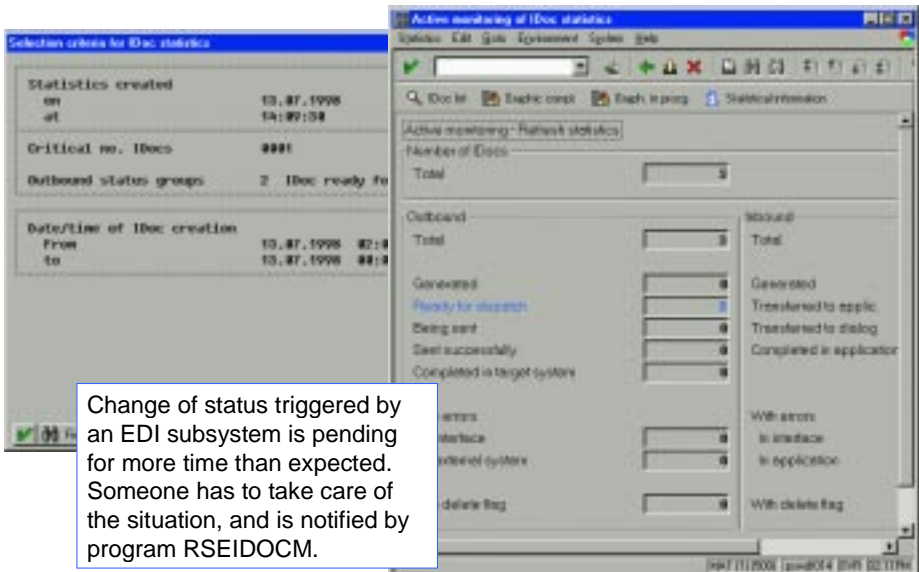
Selection criteria for IDoc statistics

Statistics created
on 13.07.1998
at 14:09:58

Critical no. IDocs 0001

Outbound status groups 2 IDoc ready fo

Date/time of IDoc creation
From 13.07.1998 02:0
to 13.07.1998 08:0

Active monitoring of IDoc statistics

Statistics Edit Goto Environment System Help

IDoc list Graphic compl. Graph. in prog. Statistical information

Active monitoring - Refresh statistics

Number of IDocs

Total 3

Outbound

Total 3

Generated 0
Ready for dispatch 3
Being sent 0
Sent successfully 0
Completed in target system 0

errors
interface 0
external system 0

delete flag 0

Inbound

Total

Generated
Transferred to applic.
Transferred to dialog
Completed in application

With errors
In interface
In application

With delete flag

HAT (1) 000 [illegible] 02:11PM

Change of status triggered by an EDI subsystem is pending for more time than expected. Someone has to take care of the situation, and is notified by program RSEIDOCM.